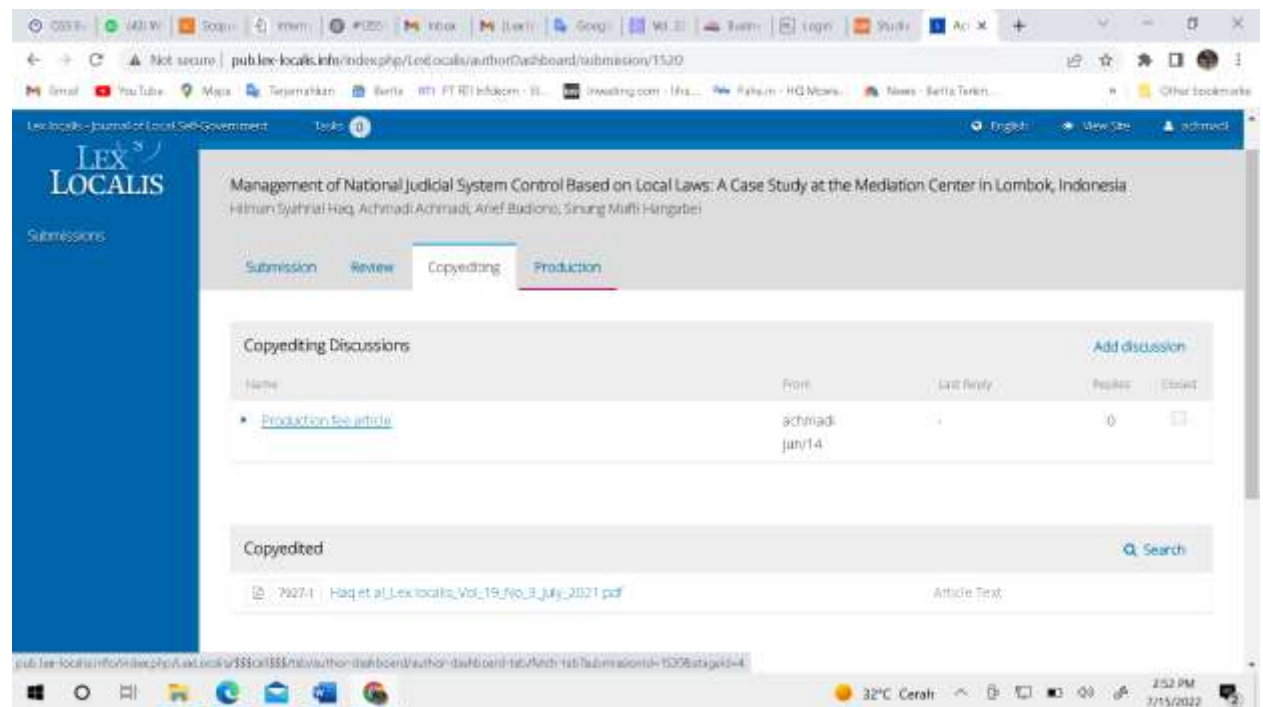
Not secure | pub.lex-localis.info/index.php/LexLocalis/authorDashboard/submission/1520

Gmail YouTube Maps Terjemahkan Berita FT RTI Infokom - B... Investing.com - Ulis... Fahum - HO Mcms... News - Berita Terkin... Other bookmarks

Lex localis - Journal of Local Self-Government Tasks 0 English View Site achmadi

LEX LOCALIS

Submissions

Management of National Judicial System Control Based on Local Laws: A Case Study at the Mediation Center in Lombok, Indonesia
Hilman Syahrial Haq, Achmadi Achmadi, Arief Budiono, Sinung Mufti Hangabei

Submission Review Copyediting Production

Copyediting Discussions Add discussion

| Name | From | Last Reply | Replies | Closed |
|---|---|---|---|---|
| ▸ Production fee article | achmadi jun/14 | - | 0 | |

Copyedited Search

7927-1 Haq et al_Lex localis_Vol_19_No_3_July_2021.pdf Article Text

pub.lex-localis.info/index.php/LexLocalis/$$$call$$$/tab/author-dashboard/author-dashboard-tab/fetch-tab?submissionId=1520&stageId=4

32°C Cerah 2:52 PM 7/15/2022